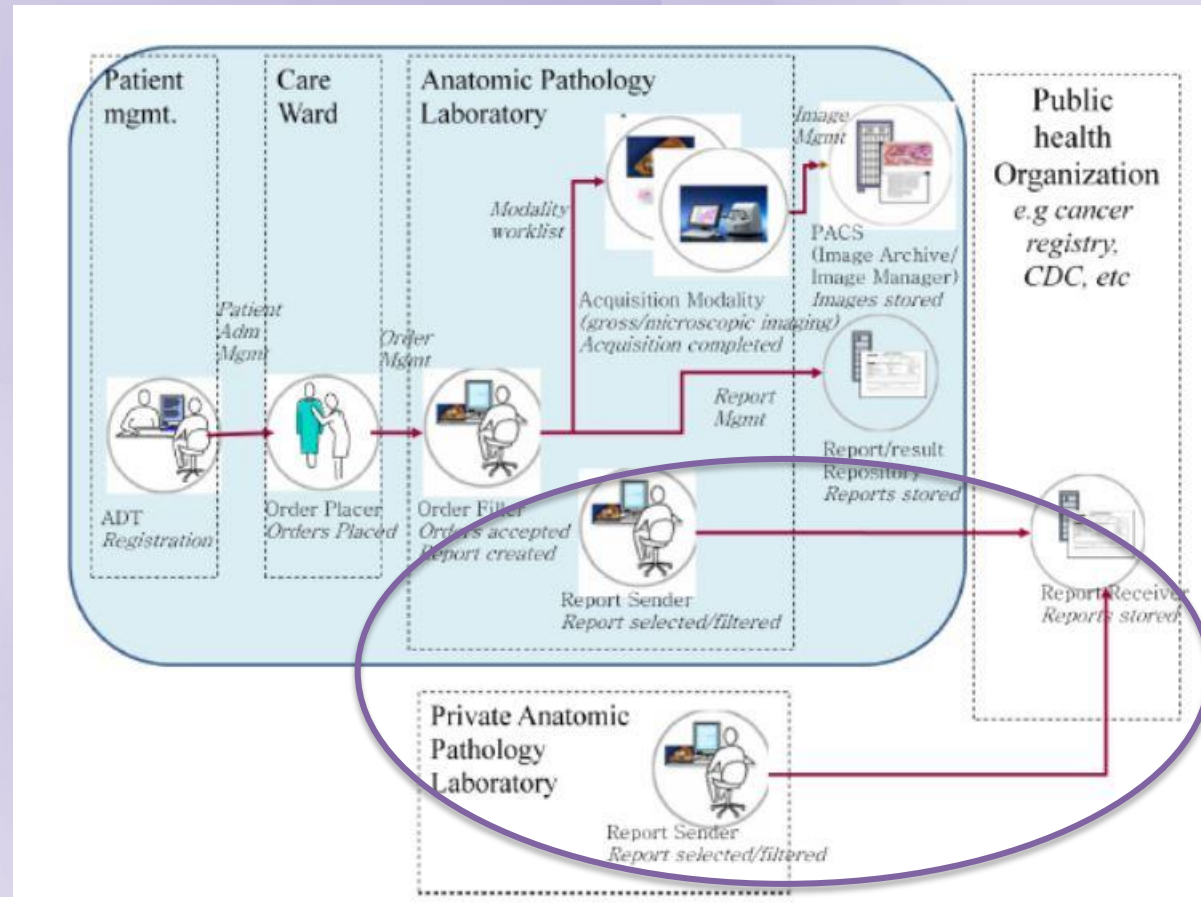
Patient mgmt.

Care Ward

Anatomic Pathology Laboratory

Public health Organization
e.g cancer registry, CDC, etc

Image Mgmt

Modality worklist

PACS (Image Archive/ Image Manager)
Images stored

Acquisition Modality
(gross/microscopic imaging)
Acquisition completed

Patient Adm Mgmt

Order Mgmt

Report Mgmt

Report/result Repository
Reports stored

ADT
Registration

Order Placer
Orders Placed

Order Filler
Orders accepted
Report created

Report Sender
Report selected/filtered

Report Receiver
Reports stored

Private Anatomic Pathology Laboratory

Report Sender
Report selected/filtered